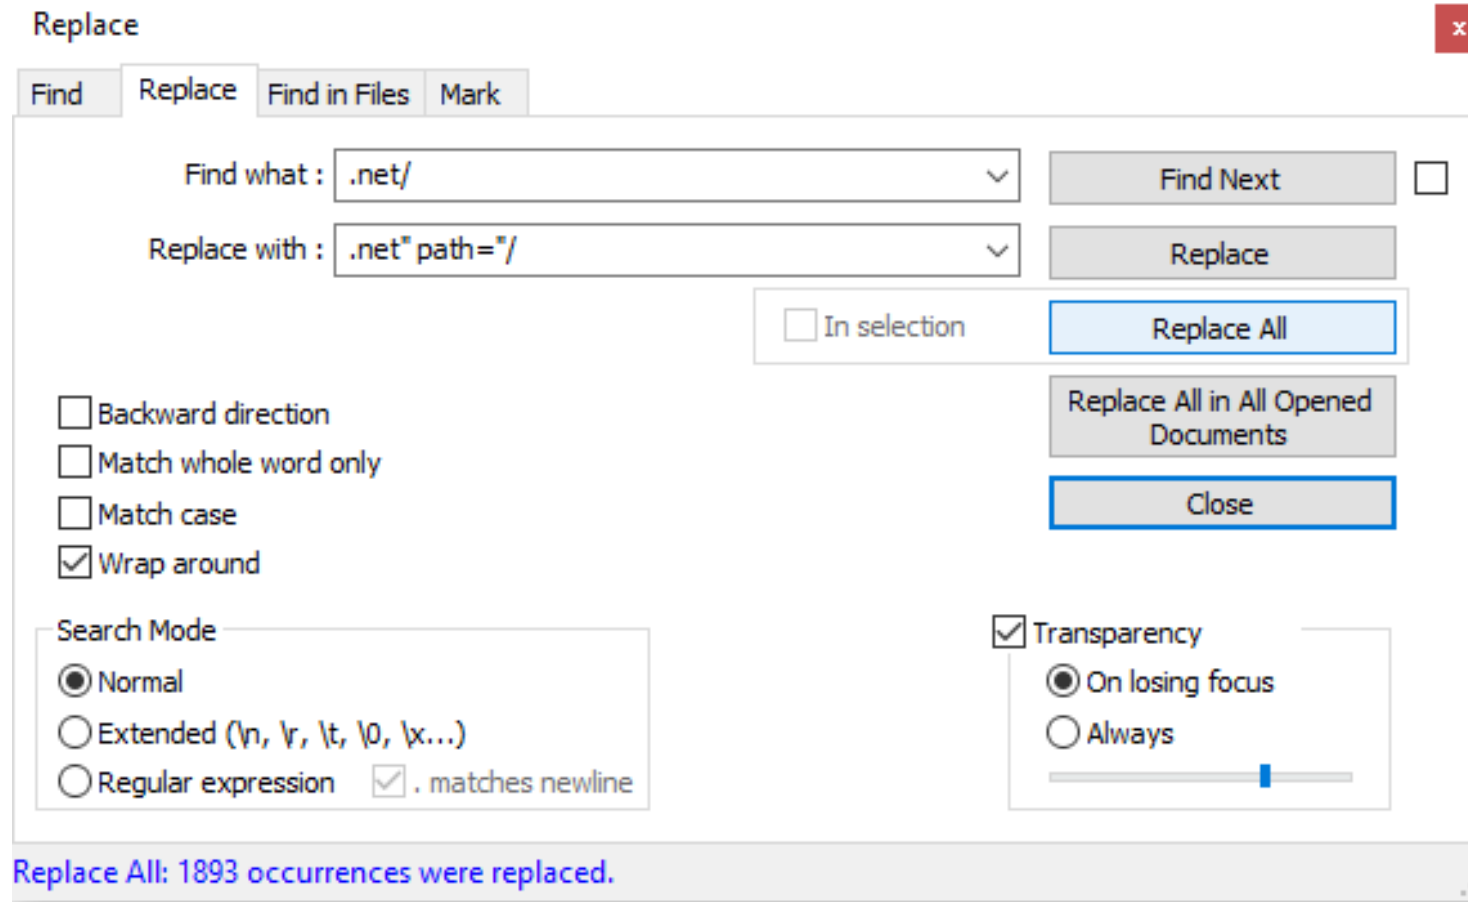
Replace

x

Find
Replace
Find in Files
Mark

Find what : .net/
Replace with : .net" path="/

Find Next
Replace
In selection
Replace All
Replace All in All Opened Documents
Close

Backward direction
Match whole word only
Match case
Wrap around

Search Mode
Normal
Extended (\n, \r, \t, \0, \x...)
Regular expression
. matches newline

Transparency
On losing focus
Always

Replace All: 1893 occurrences were replaced.